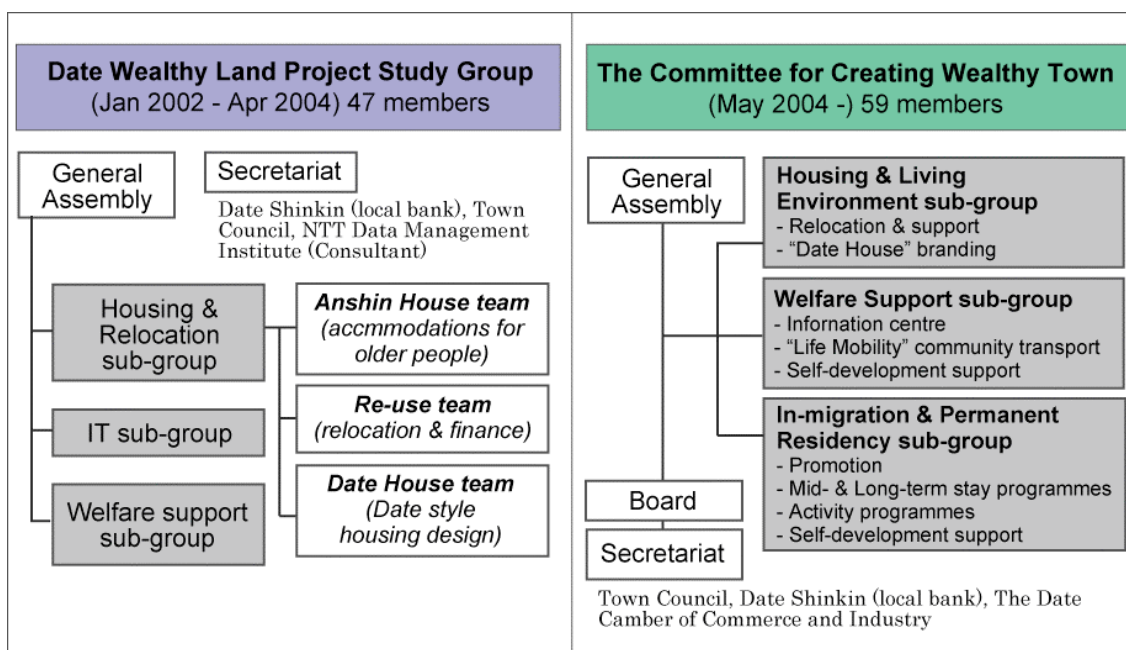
Date Wealthy Land Project Study Group
(Jan 2002 - Apr 2004) 47 members

General Assembly

Secretariat

Date Shinkin (local bank), Town Council, NTT Data Management Institute (Consultant)

Housing & Relocation sub-group

Anshin House team
(accmmodations for older people)

Re-use team
(relocation & finance)

Date House team
(Date style housing design)

IT sub-group

Welfare support sub-group

The Committee for Creating Wealthy Town
(May 2004 -) 59 members

General Assembly

Housing & Living Environment sub-group
- Relocation & support
- "Date House" branding

Welfare Support sub-group
- Infornation centre
- "Life Mobility" community transport
- Self-development support

In-migration & Permanent Residency sub-group
- Promotion
- Mid- & Long-term stay programmes
- Activity programmes
- Self-development support

Board

Secretariat

Town Council, Date Shinkin (local bank), The Date Camber of Commerce and Industry